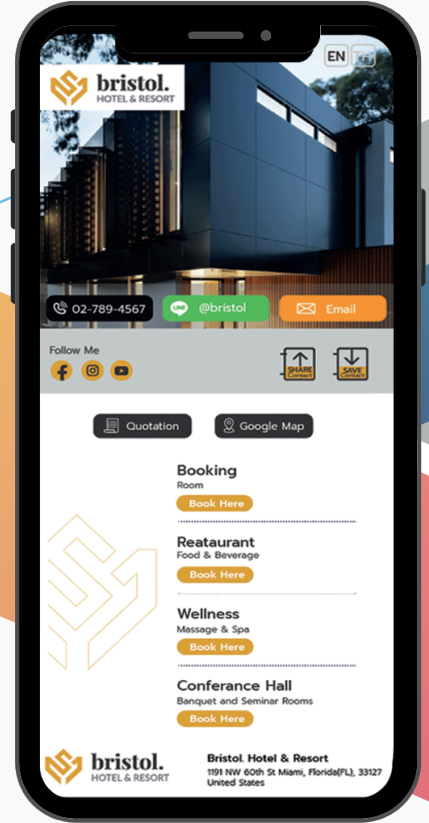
EN

bristol.
HOTEL & RESORT

02-789-4567
@bristol
Email

Follow Me

SHARE Contact
SAVE Contact

Quotation
Google Map

Booking
Room
Book Here

Restaurant
Food & Beverage
Book Here

Wellness
Massage & Spa
Book Here

Conferance Hall
Banquet and Seminar Rooms
Book Here

bristol.
HOTEL & RESORT

Bristol. Hotel & Resort
1191 NW 60th St Miami, Florida(FL), 33127
United States